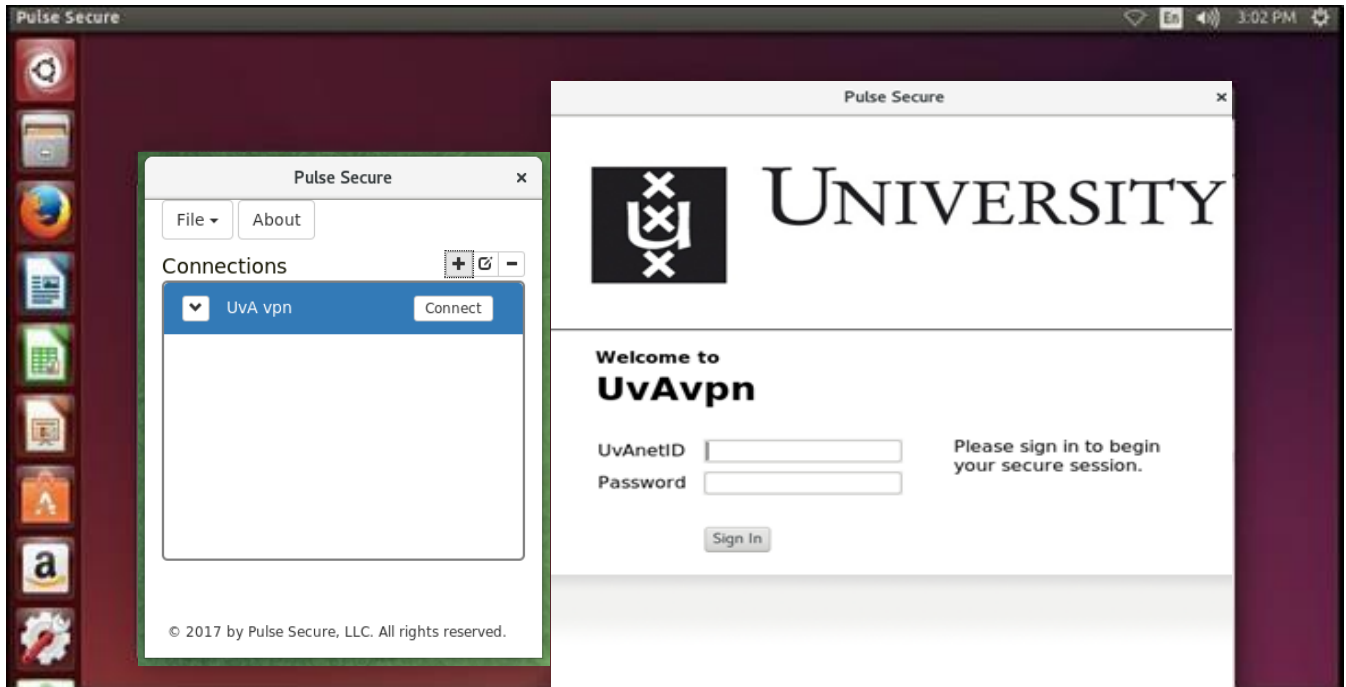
Pulse Secure

En 3:02 PM

Pulse Secure

File About

Connections

UvA vpn Connect

© 2017 by Pulse Secure, LLC. All rights reserved.

Pulse Secure

UNIVERSITY

Welcome to
UvAvpn

UvAnetID
Password

Please sign in to begin your secure session.

Sign In